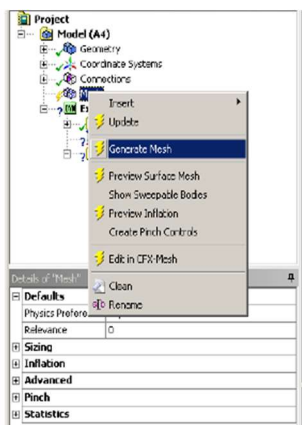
Project
Model (A4)
Geometry
Coordinate Systems
Connections
M
Ex
?
?

Insert
Update
Generate Mesh
Preview Surface Mesh
Show Sweepable Bodies
Preview Inflation
Create Pinch Controls
Edit in CFX-Mesh
Clean
Rename

Details of "Mesh"
Defaults
Physics Prefere
Relevance | 0
Sizing
Inflation
Advanced
Pinch
Statistics